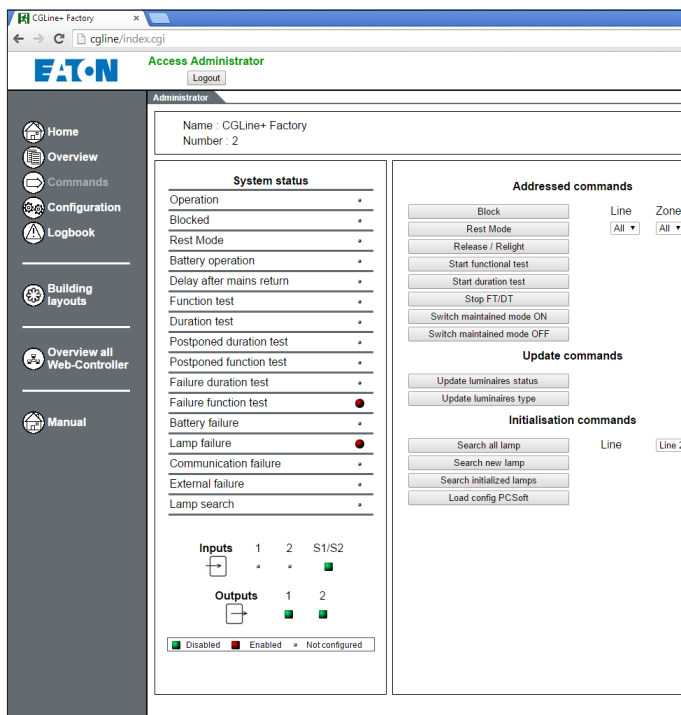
CGLine+ Factory ×

cgline/index.cgi

EATON

Access Administrator

Logout

Administrator

Home

Overview

Commands

Configuration

Logbook

Building layouts

Overview all Web-Controller

Manual

Name : CGLine+ Factory
Number : 2

System status

| | |
|---|---|
| Operation | |
| Blocked | |
| Rest Mode | |
| Battery operation | |
| Delay after mains return | |
| Function test | |
| Duration test | |
| Postponed duration test | |
| Postponed function test | |
| Failure duration test | |
| Failure function test | |
| Battery failure | |
| Lamp failure | |
| Communication failure | |
| External failure | |
| Lamp search | |

Inputs 1 2 S1/S2

Outputs 1 2

Disabled Enabled Not configured

Addressed commands

Block

Rest Mode

Release / Relight

Start functional test

Start duration test

Stop FT/DT

Switch maintained mode ON

Switch maintained mode OFF

Line All

Zone All

Update commands

Update luminaires status

Update luminaires type

Initialisation commands

Search all lamp

Search new lamp

Search initialized lamps

Load config PCSoft

Line Line 2